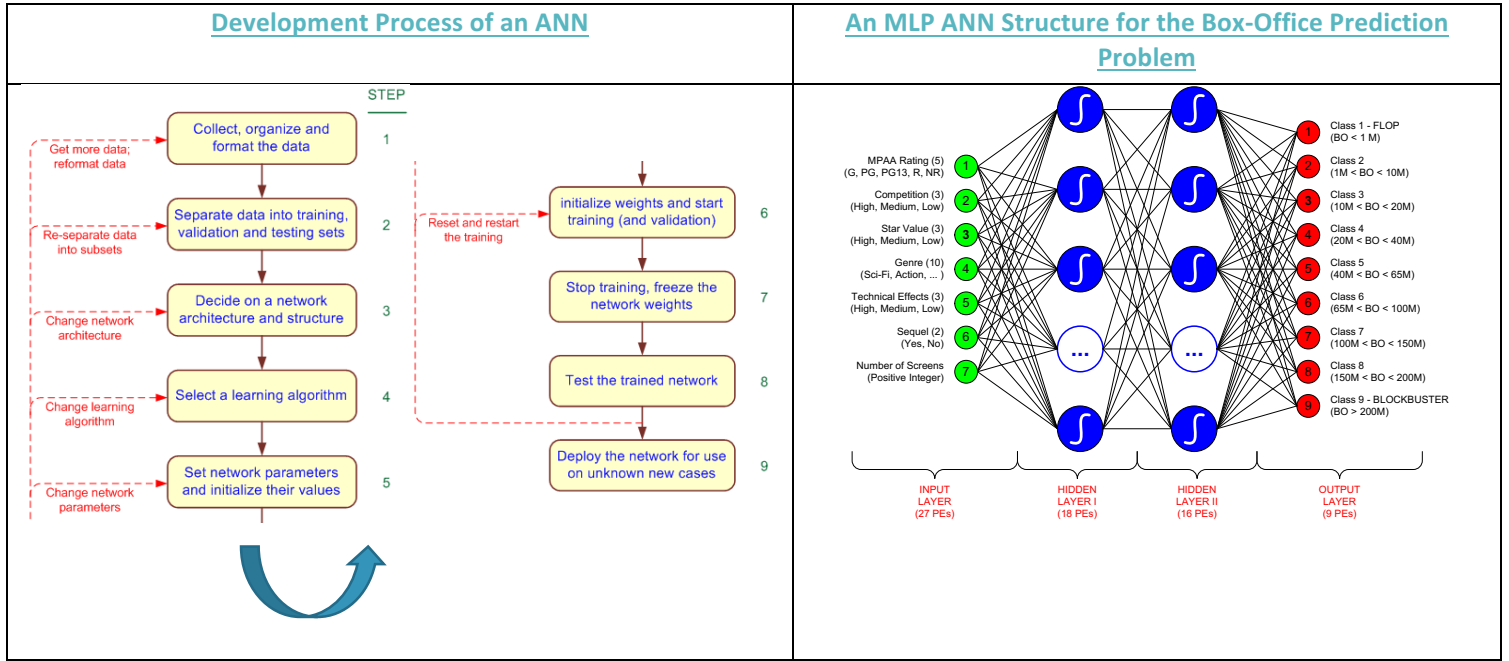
| Development Process of an ANN | An MLP ANN Structure for the Box-Office Prediction Problem |
|---|---|

STEP

Get more data; reformat data

Collect, organize and format the data

1

Re-separate data into subsets

Separate data into training, validation and testing sets

2

Change network architecture

Decide on a network architecture and structure

3

Change learning algorithm

Select a learning algorithm

4

Change network parameters

Set network parameters and initialize their values

5

Reset and restart the training

initialize weights and start training (and validation)

6

Stop training, freeze the network weights

7

Test the trained network

8

Deploy the network for use on unknown new cases

9

MPAA Rating (5) (G, PG, PG13, R, NR) 1

Competition (3) (High, Medium, Low) 2

Star Value (3) (High, Medium, Low) 3

Genre (10) (Sci-Fi, Action, ... ) 4

Technical Effects (3) (High, Medium, Low) 5

Sequel (2) (Yes, No) 6

Number of Screens (Positive Integer) 7

...

...

1 Class 1 - FLOP (BO < 1 M)

2 Class 2 (1M < BO < 10M)

3 Class 3 (10M < BO < 20M)

4 Class 4 (20M < BO < 40M)

5 Class 5 (40M < BO < 65M)

6 Class 6 (65M < BO < 100M)

7 Class 7 (100M < BO < 150M)

8 Class 8 (150M < BO < 200M)

9 Class 9 - BLOCKBUSTER (BO > 200M)

INPUT LAYER (27 PEs)

HIDDEN LAYER I (18 PEs)

HIDDEN LAYER II (16 PEs)

OUTPUT LAYER (9 PEs)